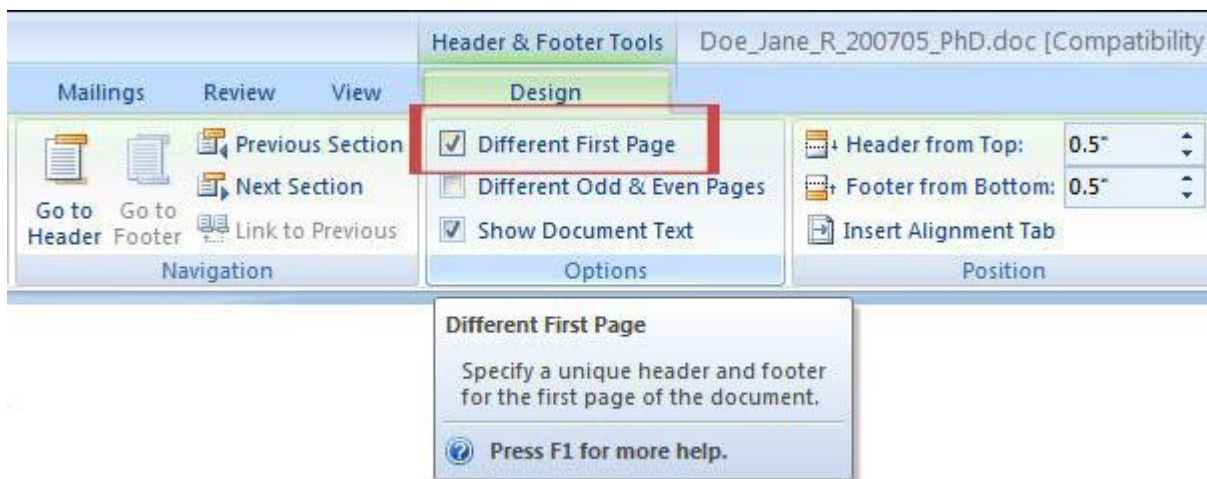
Header & Footer Tools Doe_Jane_R_200705_PhD.doc [Compatibility

Mailings Review View Design

Go to Header Go to Footer

Previous Section
Next Section
Link to Previous

Navigation

Different First Page
Different Odd & Even Pages
Show Document Text

Options

Header from Top: 0.5"
Footer from Bottom: 0.5"
Insert Alignment Tab

Position

Different First Page

Specify a unique header and footer for the first page of the document.

Press F1 for more help.